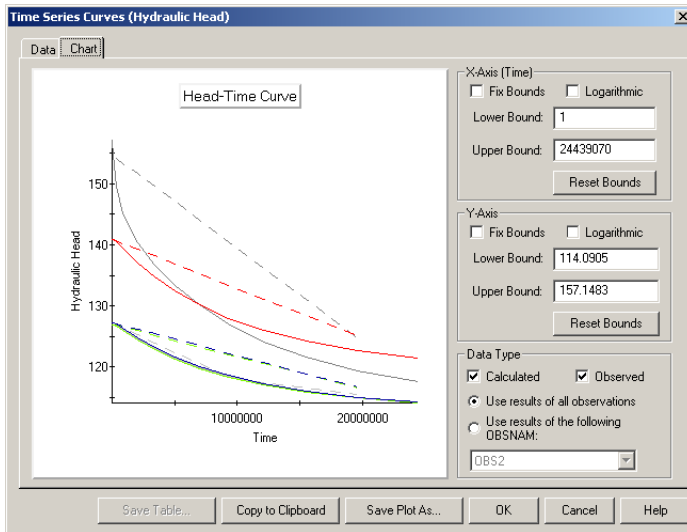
Time Series Curves (Hydraulic Head)

Data | Chart

Head-Time Curve

150
140
130
120

Hydraulic Head

10000000
20000000

Time

X-Axis (Time)
Fix Bounds
Logarithmic
Lower Bound: 1
Upper Bound: 24439070
Reset Bounds

Y-Axis
Fix Bounds
Logarithmic
Lower Bound: 114.0905
Upper Bound: 157.1483
Reset Bounds

Data Type
Calculated
Observed
Use results of all observations
Use results of the following OBSNAM:
OBS2

Save Table...
Copy to Clipboard
Save Plot As...
OK
Cancel
Help